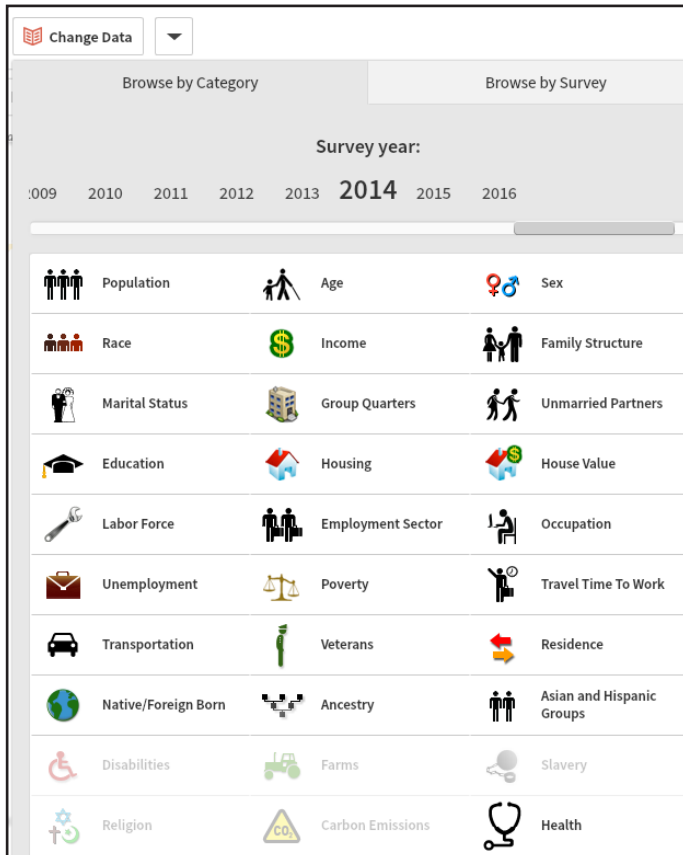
Change Data

Browse by Category

Browse by Survey

Survey year:

2009 2010 2011 2012 2013 **2014** 2015 2016

| | | |
|---|---|---|
| Population | Age | Sex |
| Race | Income | Family Structure |
| Marital Status | Group Quarters | Unmarried Partners |
| Education | Housing | House Value |
| Labor Force | Employment Sector | Occupation |
| Unemployment | Poverty | Travel Time To Work |
| Transportation | Veterans | Residence |
| Native/Foreign Born | Ancestry | Asian and Hispanic Groups |
| Disabilities | Farms | Slavery |
| Religion | $CO_2$ Carbon Emissions | Health |